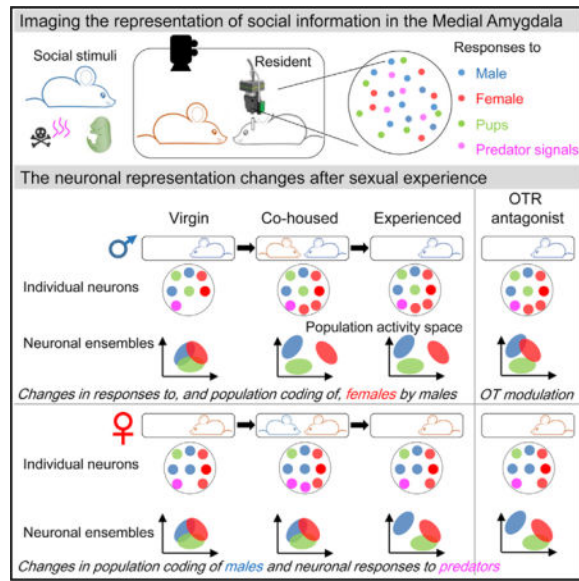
Imaging the representation of social information in the Medial Amygdala

Social stimuli

Resident

Responses to
Male
Female
Pups
Predator signals

The neuronal representation changes after sexual experience

Virgin
Co-housed
Experienced
OTR antagonist

♂

Individual neurons

Population activity space

Neuronal ensembles

Changes in responses to, and population coding of, females by males

OT modulation

♀

Individual neurons

Neuronal ensembles

Changes in population coding of males and neuronal responses to predators